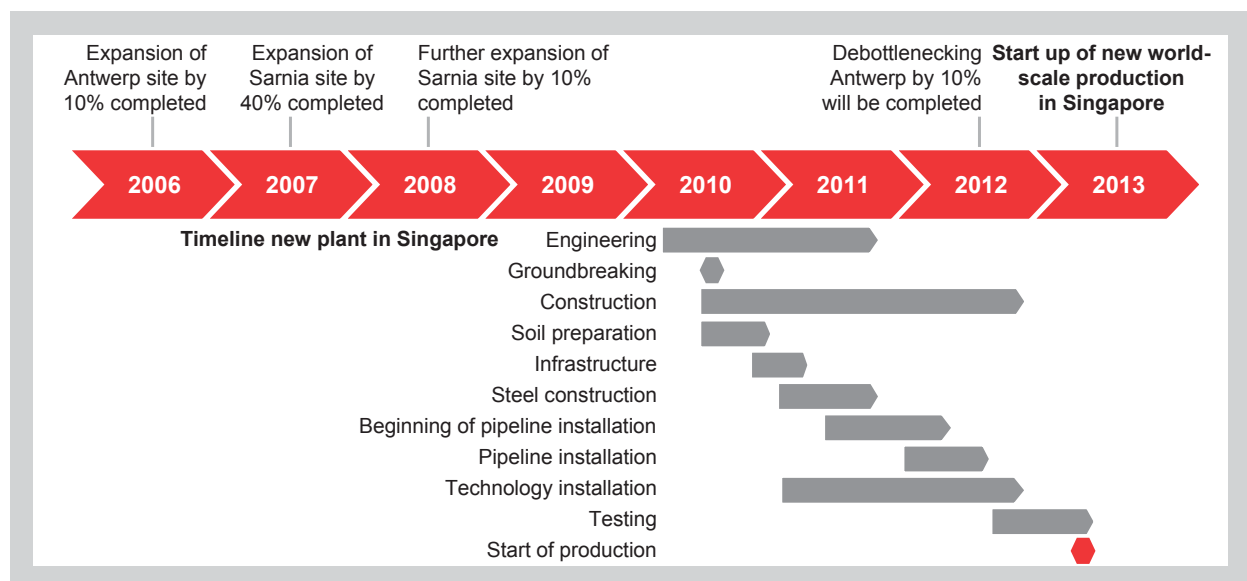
Expansion of Antwerp site by 10% completed

Expansion of Sarnia site by 40% completed

Further expansion of Sarnia site by 10% completed

Debottlenecking Antwerp by 10% will be completed

**Start up of new world-scale production in Singapore**

2006 2007 2008 2009 2010 2011 2012 2013

**Timeline new plant in Singapore**

Engineering
Groundbreaking
Construction
Soil preparation
Infrastructure
Steel construction
Beginning of pipeline installation
Pipeline installation
Technology installation
Testing
Start of production